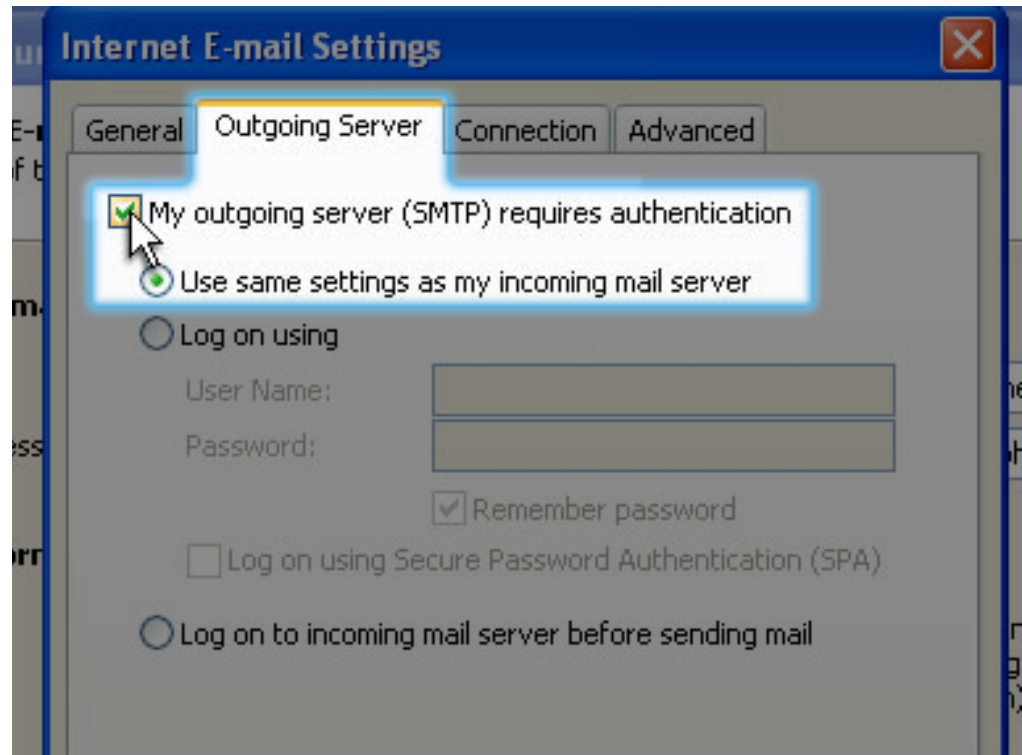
Internet E-mail Settings

General | Outgoing Server | Connection | Advanced

My outgoing server (SMTP) requires authentication

Use same settings as my incoming mail server

Log on using

User Name:

Password:

Remember password

Log on using Secure Password Authentication (SPA)

Log on to incoming mail server before sending mail